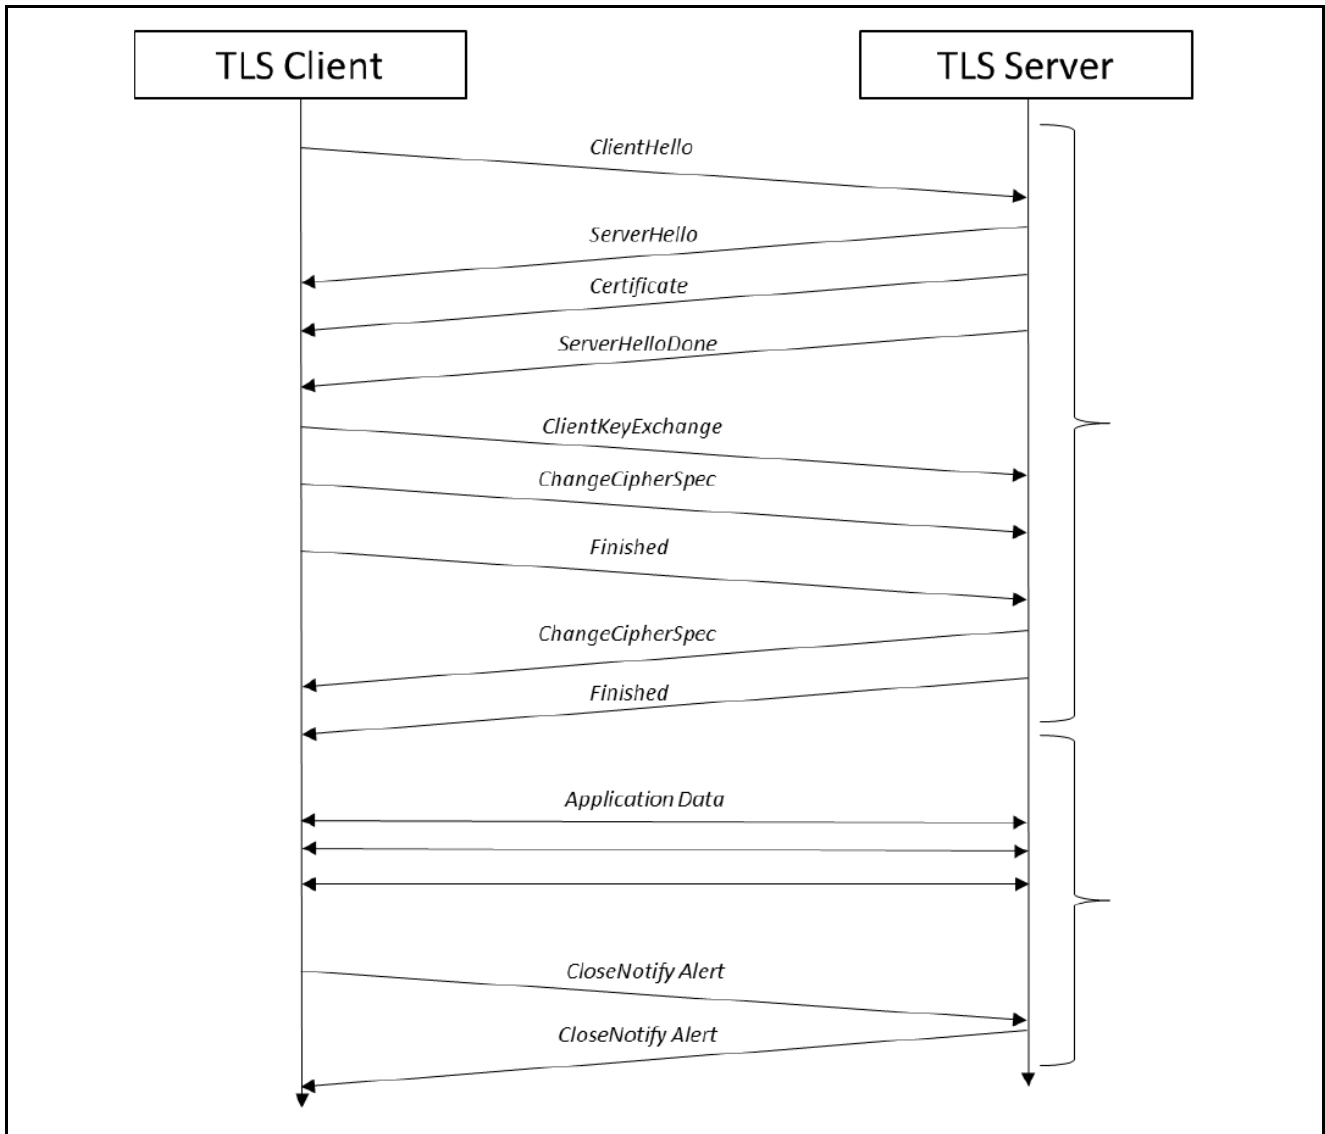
TLS Client

TLS Server

ClientHello

ServerHello

Certificate

ServerHelloDone

ClientKeyExchange

ChangeCipherSpec

Finished

ChangeCipherSpec

Finished

Application Data

CloseNotify Alert

CloseNotify Alert